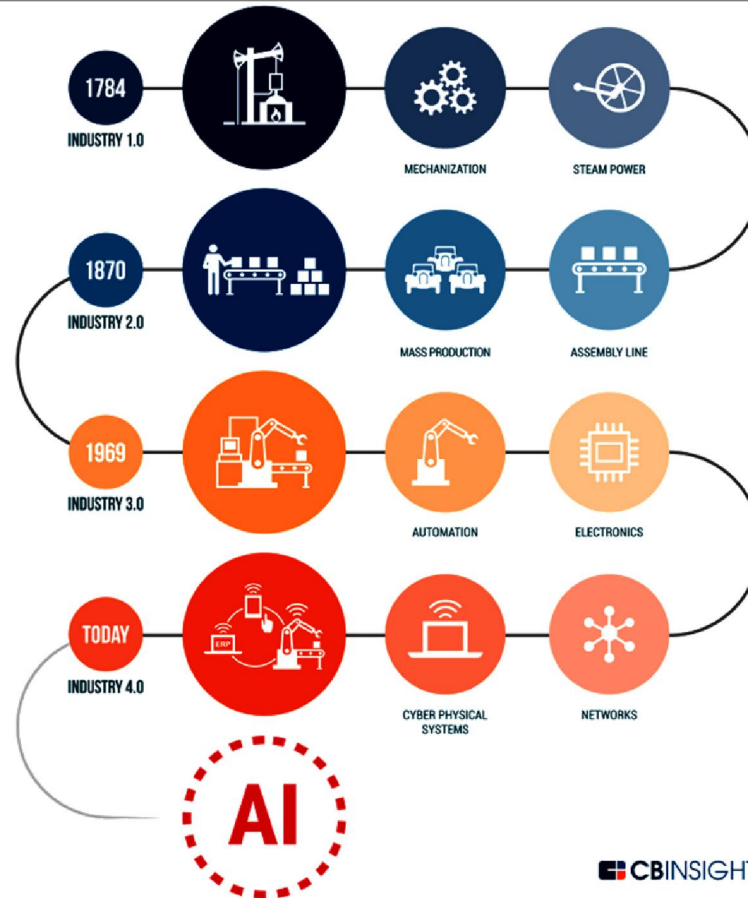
1784
INDUSTRY 1.0

MECHANIZATION

STEAM POWER

1870
INDUSTRY 2.0

MASS PRODUCTION

ASSEMBLY LINE

1969
INDUSTRY 3.0

AUTOMATION

ELECTRONICS

TODAY
INDUSTRY 4.0

ERP

CYBER PHYSICAL SYSTEMS

NETWORKS

AI

CBINSIGHT